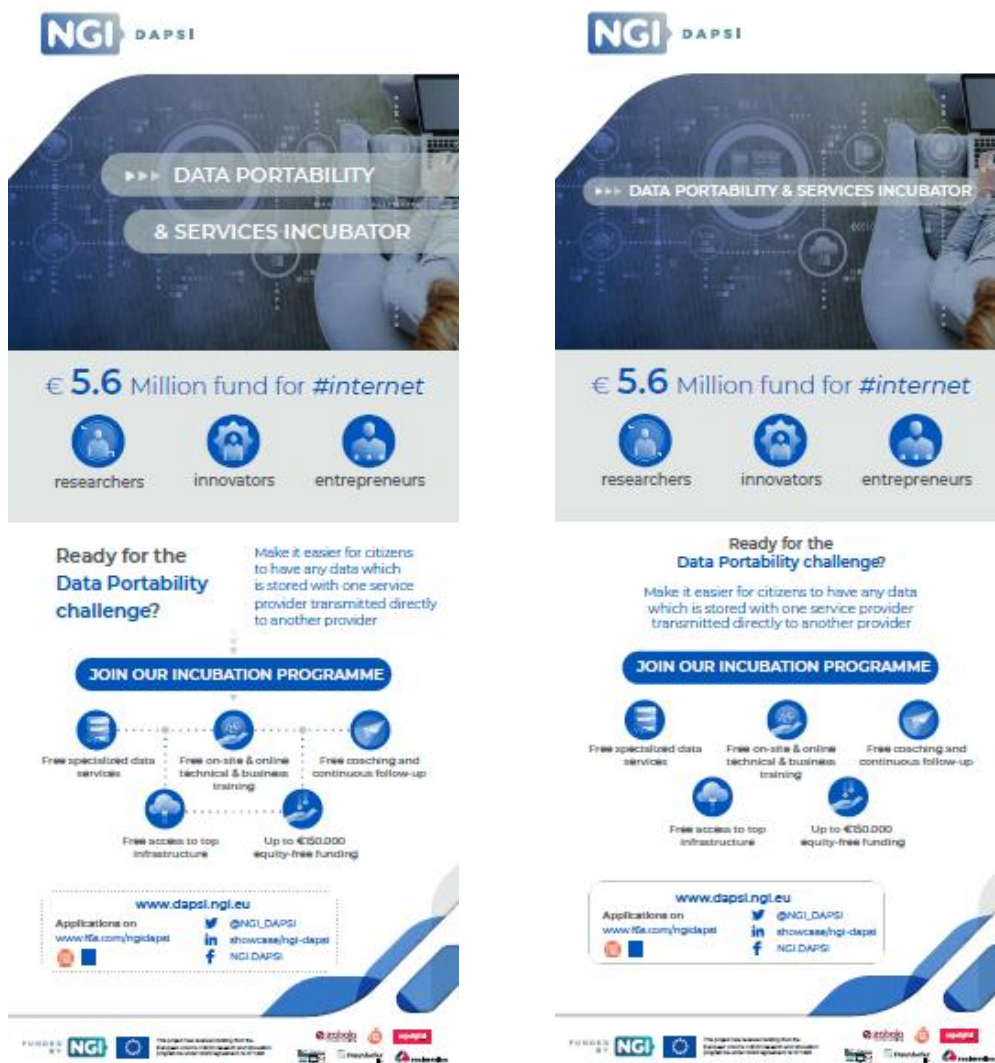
NGI DAPSI

DATA PORTABILITY & SERVICES INCUBATOR

€ 5.6 Million fund for #internet

researchers

innovators

entrepreneurs

Ready for the Data Portability challenge?

Make it easier for citizens to have any data which is stored with one service provider transmitted directly to another provider

JOIN OUR INCUBATION PROGRAMME

Free specialized data services

Free on-site & online technical & business training

Free coaching and continuous follow-up

Free access to top infrastructure

Up to €150.000 equity-free funding

www.dapsi.ngi.eu

Applications on www.f6s.com/ngidapsi

@NGI_DAPSI

showcase/ngi-dapsi

NGI.DAPSI

FUNDED BY NGI

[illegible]

NGI DAPSI

DATA PORTABILITY & SERVICES INCUBATOR

€ 5.6 Million fund for #internet

researchers

innovators

entrepreneurs

Ready for the Data Portability challenge?

Make it easier for citizens to have any data which is stored with one service provider transmitted directly to another provider

JOIN OUR INCUBATION PROGRAMME

Free specialized data services

Free on-site & online technical & business training

Free coaching and continuous follow-up

Free access to top infrastructure

Up to €150.000 equity-free funding

www.dapsi.ngi.eu

Applications on www.f6s.com/ngidapsi

@NGI_DAPSI

showcase/ngi-dapsi

NGI.DAPSI

FUNDED BY NGI

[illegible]